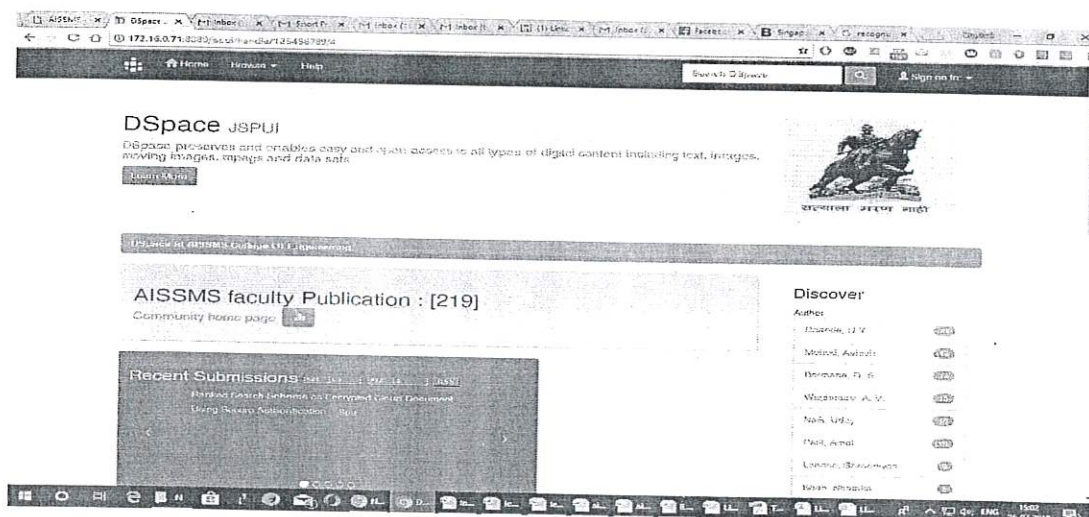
AISSMS | DSpace | Inbox | Inbox | Inbox | Inbox | Inbox | Inbox | Facebook | Snapdeal | recognize

172.16.0.71:8080/jspui/handle/123456789/4

Home Browse Help

Search DSpace

Sign on to:

DSpace JSPUI

DSpace preserves and enables easy and open access to all types of digital content including text, images, moving images, mpegs and data sets

Learn More

सत्याला मरण नाही

DSpace at AISSMS College Of Engineering

AISSMS faculty Publication : [219]

Community home page

Recent Submissions

Ranked Search Scheme on Encrypted Cloud Document Using Secure Authentication

Discover

Author

Deshpande, U. V.

Mahind, Avinash

Bormane, D. S.

Wadhwani, A. V.

Naik, Uday

Patil, Amol

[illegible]

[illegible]

ENG 15:02